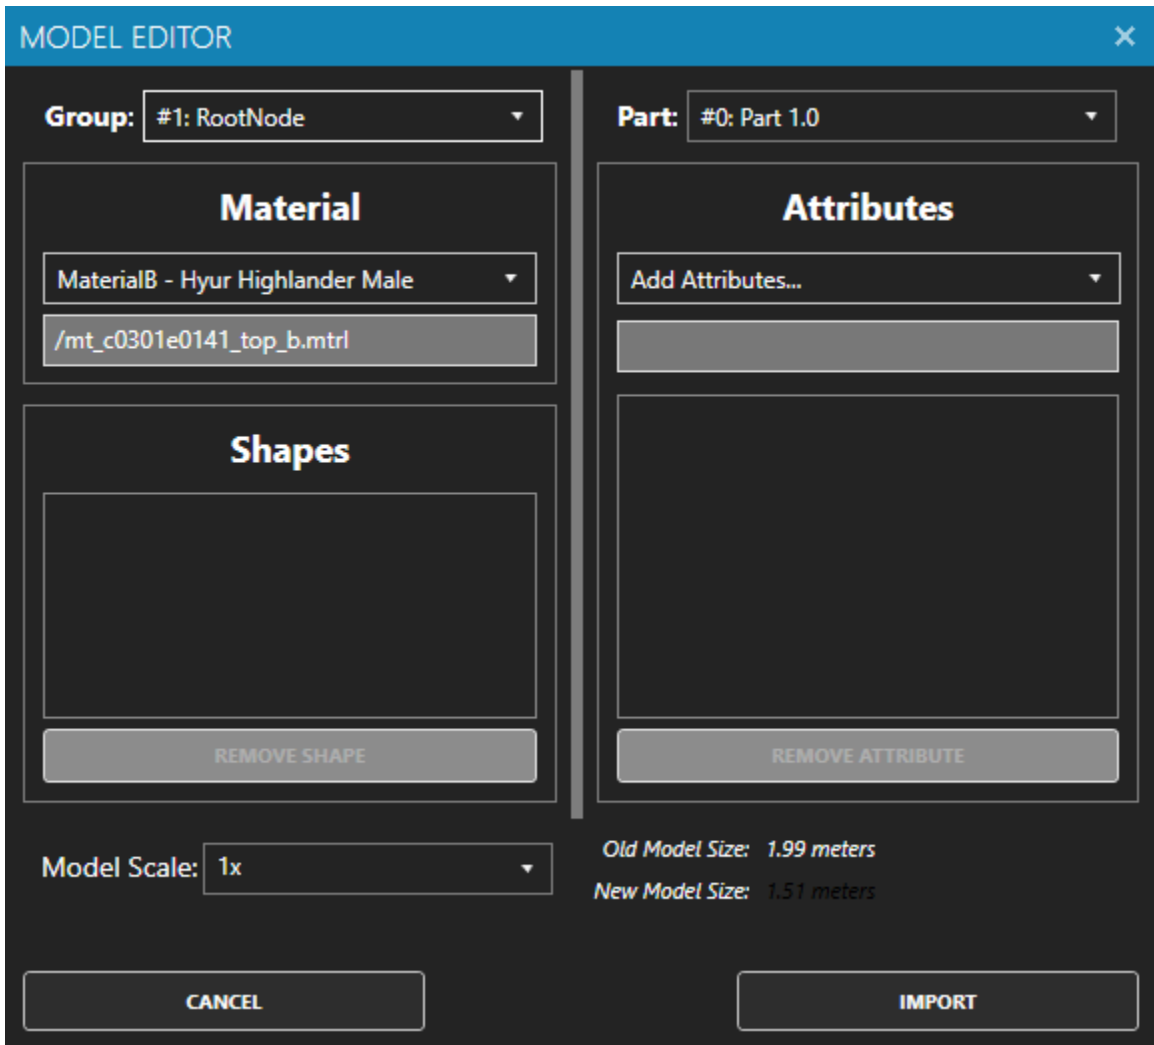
MODEL EDITOR
✕

Group: #1: RootNode

Part: #0: Part 1.0

Material

MaterialB - Hyur Highlander Male

/mt_c0301e0141_top_b.mtrl

Attributes

Add Attributes...

Shapes

REMOVE SHAPE

REMOVE ATTRIBUTE

Model Scale: 1x

Old Model Size: 1.99 meters

New Model Size: 1.51 meters

CANCEL

IMPORT